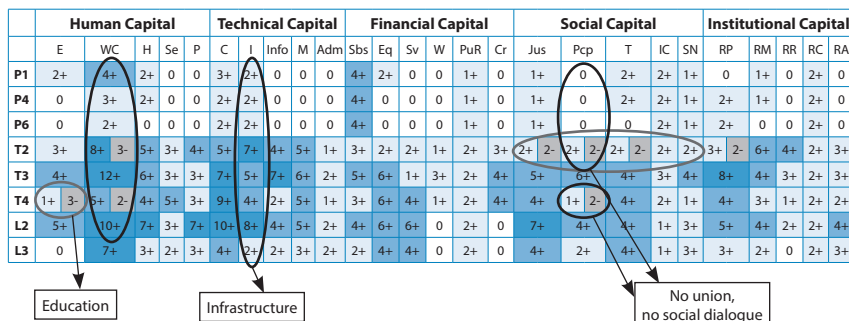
|  | Human Capital |  |  |  |  | Technical Capital |  |  |  |  | Financial Capital |  |  |  |  |  | Social Capital |  |  |  |  | Institutional Capital |  |  |  |  |
|---|---|---|---|---|---|---|---|---|---|---|---|---|---|---|---|---|---|---|---|---|---|---|---|---|---|---|
|  | E | WC | H | Se | P | C | I | Info | M | Adm | Sbs | Eq | Sv | W | PuR | Cr | Jus | Pcp | T | IC | SN | RP | RM | RR | RC | RA |
| P1 | 2+ | 4+ | 2+ | 0 | 0 | 3+ | 2+ | 0 | 0 | 0 | 4+ | 2+ | 0 | 0 | 1+ | 0 | 1+ | 0 | 2+ | 2+ | 1+ | 0 | 1+ | 0 | 2+ | 0 |
| P4 | 0 | 3+ | 2+ | 0 | 0 | 2+ | 2+ | 0 | 0 | 0 | 4+ | 0 | 0 | 0 | 1+ | 0 | 1+ | 0 | 2+ | 2+ | 1+ | 2+ | 1+ | 0 | 2+ | 0 |
| P6 | 0 | 2+ | 2+ | 0 | 0 | 2+ | 1+ | 0 | 0 | 0 | 4+ | 0 | 0 | 0 | 1+ | 0 | 1+ | 0 | 0 | 2+ | 1+ | 2+ | 0 | 0 | 2+ | 0 |
| T2 | 3+ | 8+ 3- | 5+ | 3+ | 4+ | 5+ | 7+ | 4+ | 5+ | 1+ | 3+ | 2+ | 2+ | 1+ | 2+ | 3+ | 2+ 2- | 2+ 2- | 2+ | 2+ | 2+ | 3+ 2- | 6+ | 4+ | 2+ | 3+ |
| T3 | 4+ | 12+ | 6+ | 3+ | 4+ | 7+ | 5+ | 7+ | 6+ | 2+ | 5+ | 6+ | 1+ | 3+ | 2+ | 4+ | 5+ | 6+ | 4+ | 3+ | 4+ | 8+ | 4+ | 3+ | 2+ | 3+ |
| T4 | 1+ 3- | 5+ 2- | 4+ | 5+ | 3+ | 9+ | 4+ | 2+ | 5+ | 1+ | 3+ | 6+ | 4+ | 1+ | 2+ | 4+ | 4+ | 1+ 2- | 4+ | 2+ | 1+ | 4+ | 3+ | 1+ | 3+ | 3+ |
| L2 | 5+ | 10+ | 7+ | 3+ | 7+ | 10+ | 8+ | 4+ | 3+ | 2+ | 4+ | 6+ | 6+ | 0 | 2+ | 0 | 7+ | 4+ | 4+ | 1+ | 3+ | 5+ | 4+ | 2+ | 2+ | 4+ |
| L3 | 0 | 7+ | 3+ | 2+ | 3+ | 4+ | 2+ | 3+ | 2+ | 3+ | 2+ | 4+ | 4+ | 0 | 2+ | 0 | 4+ | 2+ | 4+ | 1+ | 3+ | 3+ | 2+ | 0 | 2+ | 3+ |

Education

Infrastructure

No union, no social dialogue